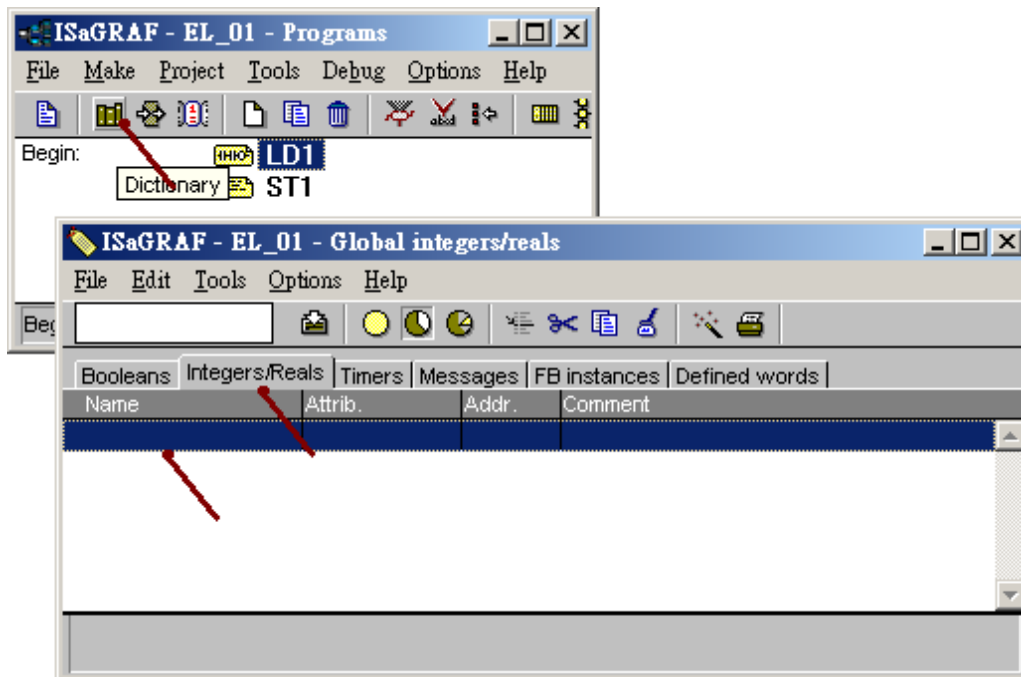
ISaGRAF - EL_01 - Programs
File Make Project Tools Debug Options Help
Begin:
LD1
Dictionary
ST1
Beg

ISaGRAF - EL_01 - Global integers/reals
File Edit Tools Options Help
Booleans | Integers/Reals | Timers | Messages | FB instances | Defined words

| Name | Attrib. | Addr. | Comment |
|---|---|---|---|
| | | | |